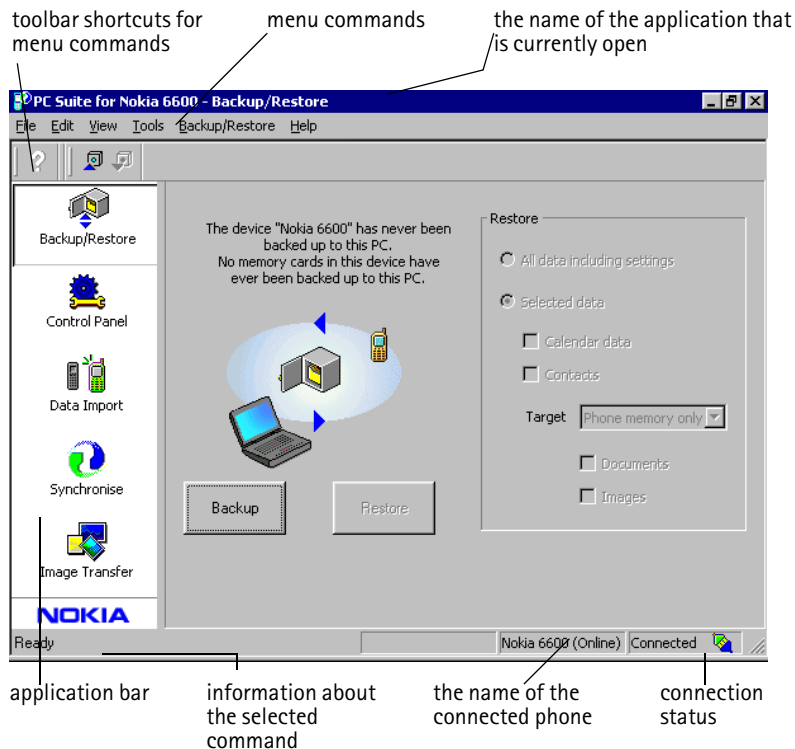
toolbar shortcuts for menu commands

menu commands

the name of the application that is currently open

PC Suite for Nokia 6600 - Backup/Restore

File Edit View Tools Backup/Restore Help

Backup/Restore

Control Panel

Data Import

Synchronise

Image Transfer

NOKIA

The device "Nokia 6600" has never been backed up to this PC.
No memory cards in this device have ever been backed up to this PC.

Backup

Restore

Restore

All data including settings

Selected data

Calendar data

Contacts

Target Phone memory only

Documents

Images

Ready

Nokia 6600 (Online) Connected

application bar

information about the selected command

the name of the connected phone

connection status